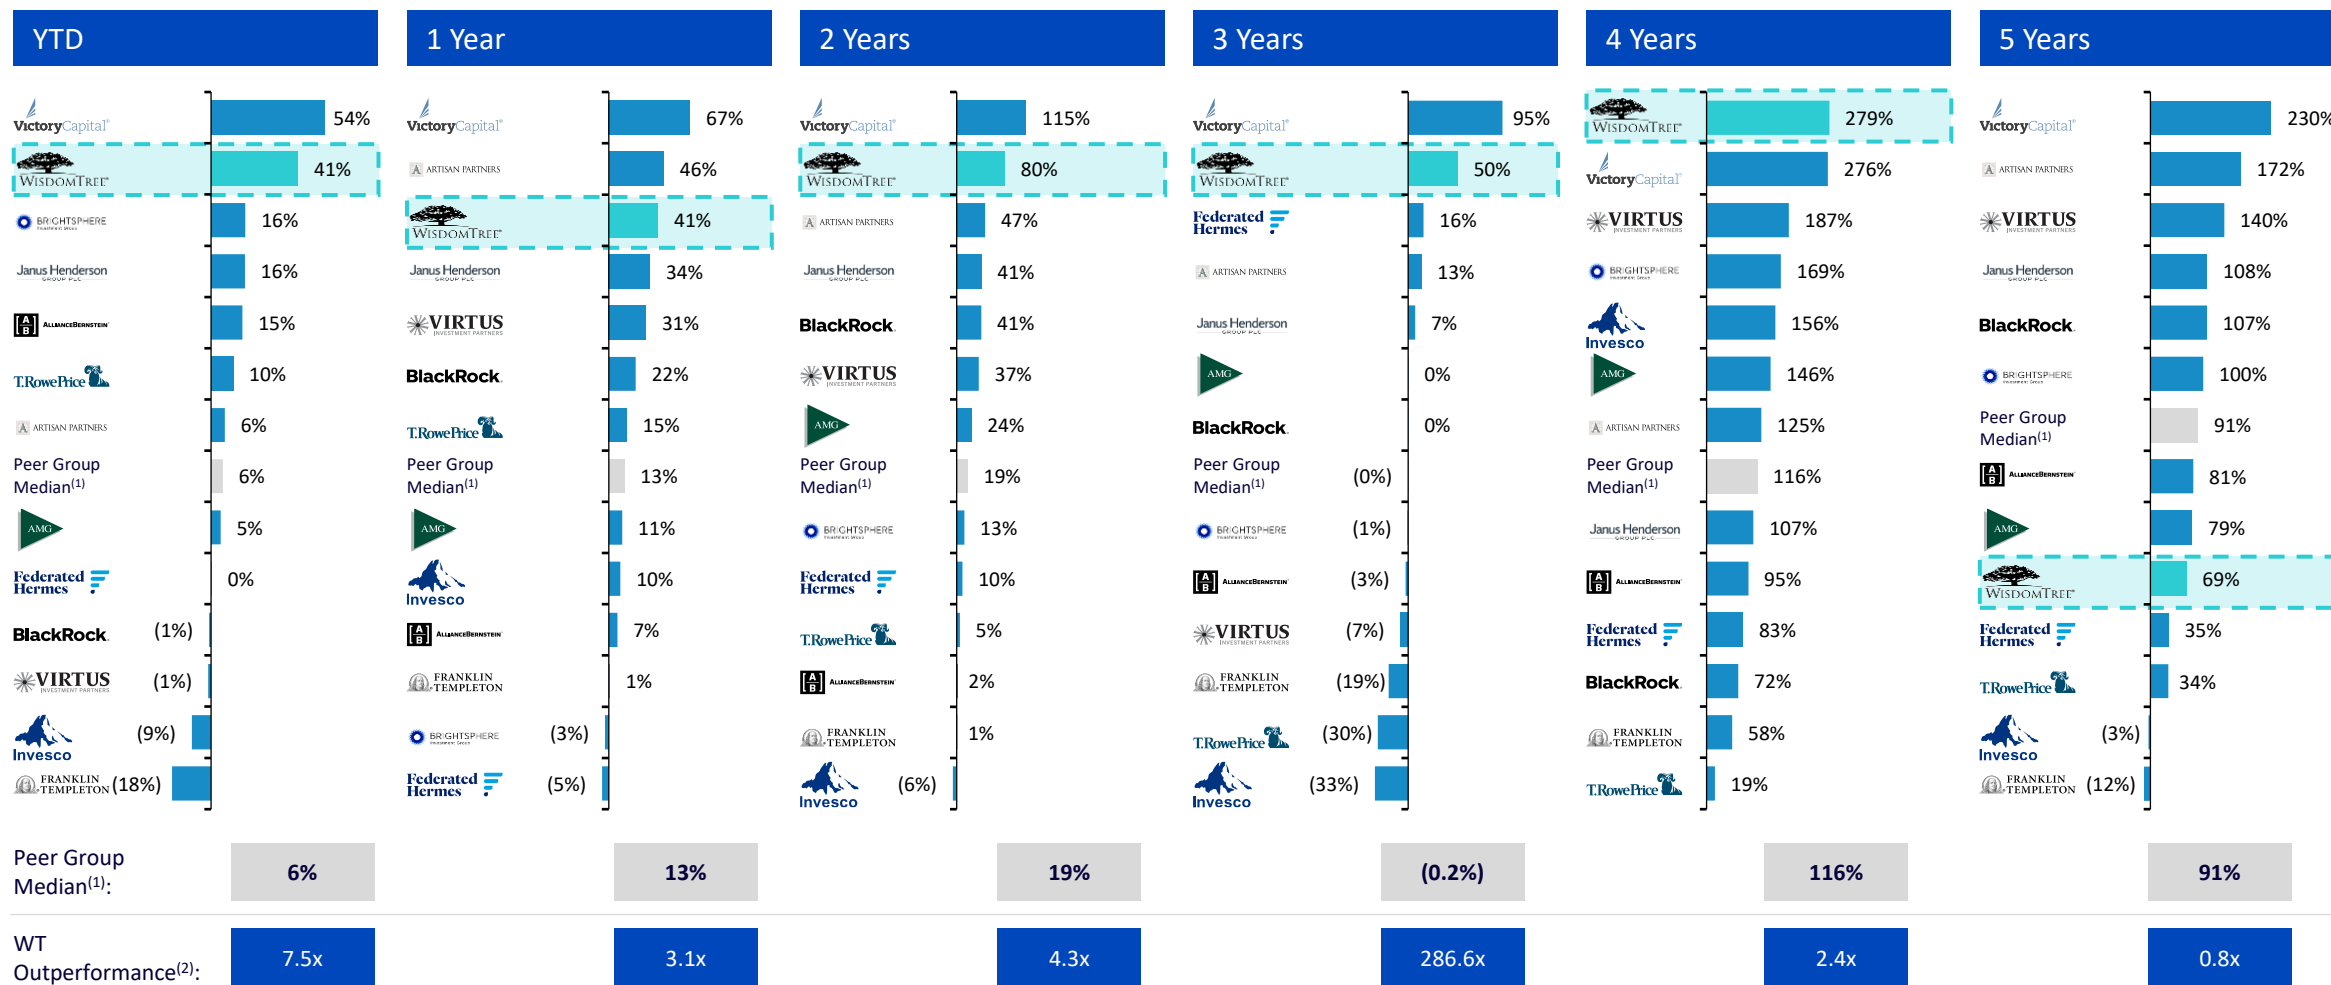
YTD

VictoryCapital 54%
WisdomTree 41%
BrightSphere 16%
Janus Henderson 16%
AllianceBernstein 15%
T.RowePrice 10%
Artisan Partners 6%
Peer Group Median$^{(1)}$ 6%
AMG 5%
Federated Hermes 0%
BlackRock (1%)
VIRTUS (1%)
Invesco (9%)
Franklin Templeton (18%)

1 Year

VictoryCapital 67%
Artisan Partners 46%
WisdomTree 41%
Janus Henderson 34%
VIRTUS 31%
BlackRock 22%
T.RowePrice 15%
Peer Group Median$^{(1)}$ 13%
AMG 11%
Invesco 10%
AllianceBernstein 7%
Franklin Templeton 1%
BrightSphere (3%)
Federated Hermes (5%)

2 Years

VictoryCapital 115%
WisdomTree 80%
Artisan Partners 47%
Janus Henderson 41%
BlackRock 41%
VIRTUS 37%
AMG 24%
Peer Group Median$^{(1)}$ 19%
BrightSphere 13%
Federated Hermes 10%
T.RowePrice 5%
AllianceBernstein 2%
Franklin Templeton 1%
Invesco (6%)

3 Years

VictoryCapital 95%
WisdomTree 50%
Federated Hermes 16%
Artisan Partners 13%
Janus Henderson 7%
AMG 0%
BlackRock 0%
Peer Group Median$^{(1)}$ (0%)
BrightSphere (1%)
AllianceBernstein (3%)
VIRTUS (7%)
Franklin Templeton (19%)
T.RowePrice (30%)
Invesco (33%)

4 Years

WisdomTree 279%
VictoryCapital 276%
VIRTUS 187%
BrightSphere 169%
Invesco 156%
AMG 146%
Artisan Partners 125%
Peer Group Median$^{(1)}$ 116%
Janus Henderson 107%
AllianceBernstein 95%
Federated Hermes 83%
BlackRock 72%
Franklin Templeton 58%
T.RowePrice 19%

5 Years

VictoryCapital 230%
Artisan Partners 172%
VIRTUS 140%
Janus Henderson 108%
BlackRock 107%
BrightSphere 100%
Peer Group Median$^{(1)}$ 91%
AllianceBernstein 81%
AMG 79%
WisdomTree 69%
Federated Hermes 35%
T.RowePrice 34%
Invesco (3%)
Franklin Templeton (12%)

Peer Group Median$^{(1)}$: 6% 13% 19% (0.2%) 116% 91%

WT Outperformance$^{(2)}$: 7.5x 3.1x 4.3x 286.6x 2.4x 0.8x